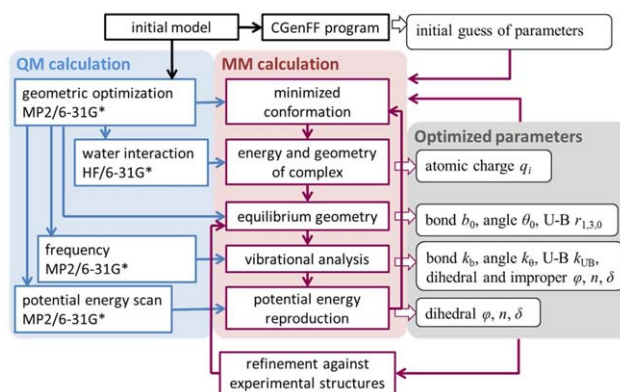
initial model
CGenFF program
initial guess of parameters

QM calculation
geometric optimization MP2/6-31G*
water interaction HF/6-31G*
frequency MP2/6-31G*
potential energy scan MP2/6-31G*

MM calculation
minimized conformation
energy and geometry of complex
equilibrium geometry
vibrational analysis
potential energy reproduction

Optimized parameters
atomic charge $q_i$
bond $b_0$, angle $\theta_0$, U-B $r_{1,3,0}$
bond $k_b$, angle $k_\theta$, U-B $k_{UB}$, dihedral and improper $\varphi$, $n$, $\delta$
dihedral $\varphi$, $n$, $\delta$

refinement against experimental structures